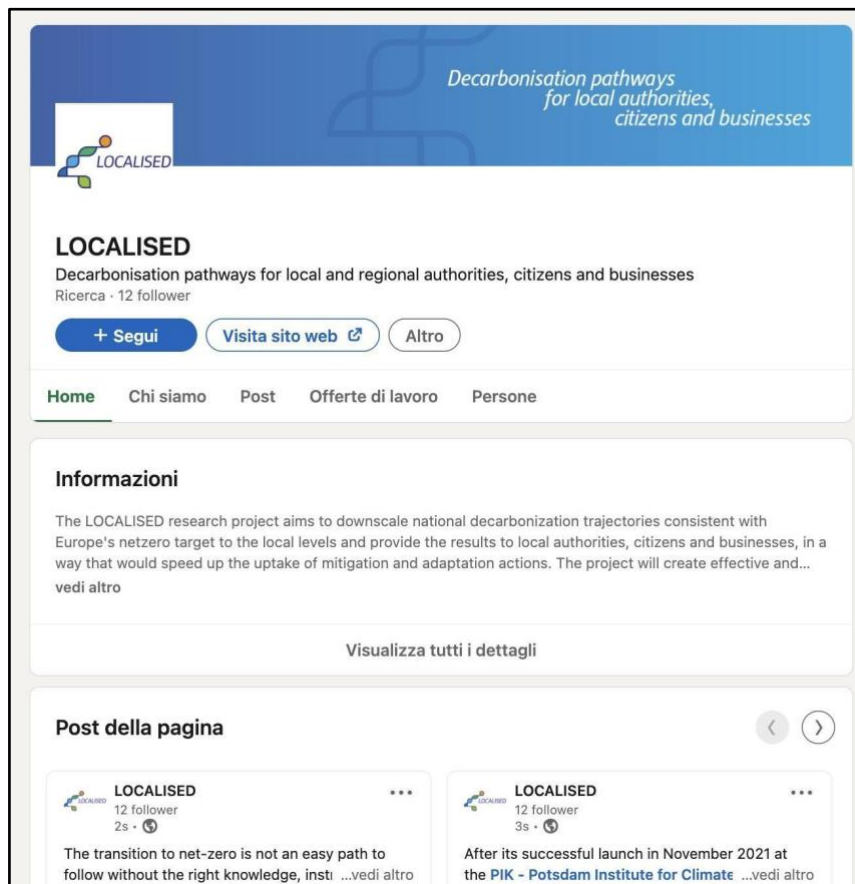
Decarbonisation pathways for local authorities, citizens and businesses

LOCALISED

LOCALISED

Decarbonisation pathways for local and regional authorities, citizens and businesses

Ricerca · 12 follower

+ Segui

Visita sito web

Altro

Home Chi siamo Post Offerte di lavoro Persone

Informazioni

The LOCALISED research project aims to downscale national decarbonization trajectories consistent with Europe's netzero target to the local levels and provide the results to local authorities, citizens and businesses, in a way that would speed up the uptake of mitigation and adaptation actions. The project will create effective and…

vedi altro

Visualizza tutti i dettagli

Post della pagina

LOCALISED
12 follower
2s ·

The transition to net-zero is not an easy path to follow without the right knowledge, insti …vedi altro

LOCALISED
12 follower
3s ·

After its successful launch in November 2021 at the PIK - Potsdam Institute for Climate …vedi altro